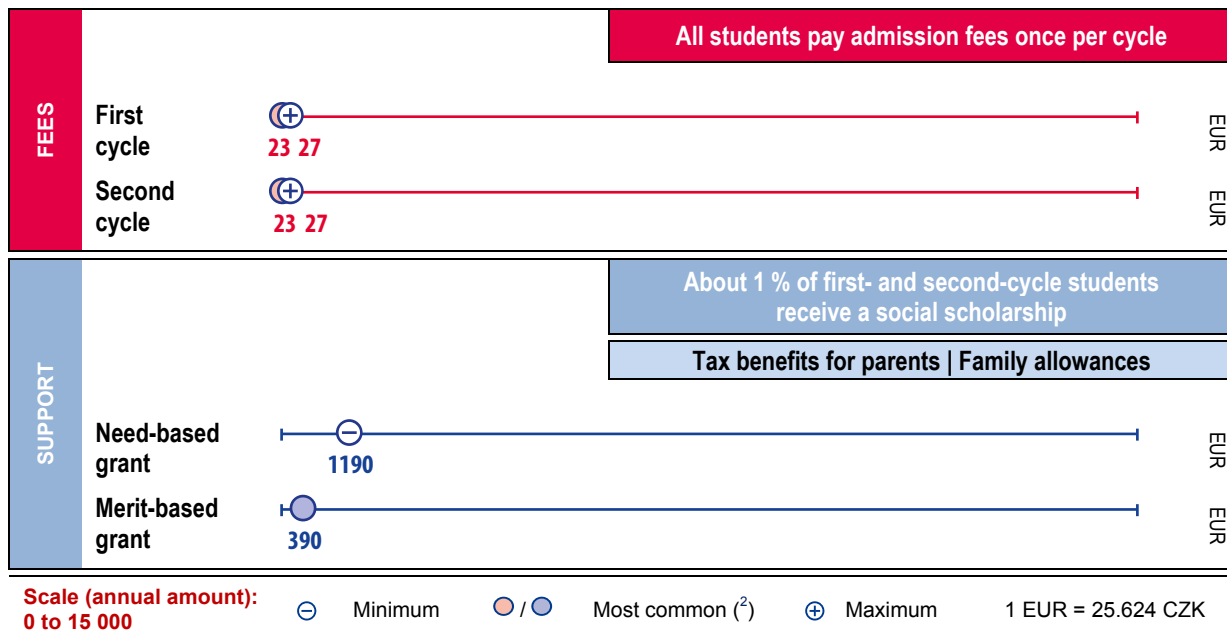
FEES

All students pay admission fees once per cycle

First cycle
23 27
EUR

Second cycle
23 27
EUR

SUPPORT

About 1 % of first- and second-cycle students receive a social scholarship

Tax benefits for parents | Family allowances

Need-based grant
1190
EUR

Merit-based grant
390
EUR

Scale (annual amount): 0 to 15 000

⊖ Minimum

/ Most common ($^2$)

⊕ Maximum

1 EUR = 25.624 CZK